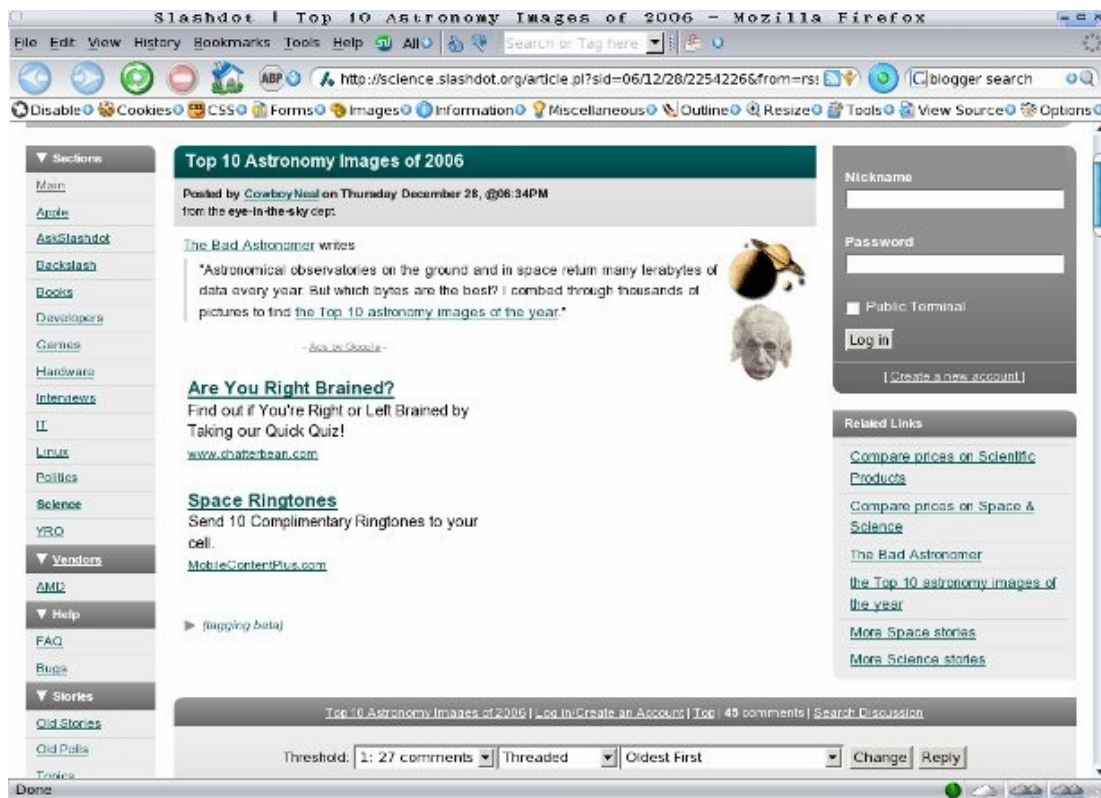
Slashdot | Top 10 Astronomy Images of 2006 - Mozilla Firefox

File Edit View History Bookmarks Tools Help All Search or Tag here

http://science.slashdot.org/article.pl?sid=06/12/28/2254226&from=rss blogger search

Disable Cookies CSS Forms Images Information Miscellaneous Outline Resize Tools View Source Options

▼ Sections
Main
Apple
AskSlashdot
Backslash
Books
Developers
Games
Hardware
Interviews
IT
Linux
Politics
Science
YRO
▼ Vendors
AMD
▼ Help
FAQ
Bugs
▼ Stories
Old Stories
Old Polls
Topics

Top 10 Astronomy Images of 2006

Posted by CowboyNeal on Thursday December 28, @06:34PM
from the eye-in-the-sky dept.

The Bad Astronomer writes

"Astronomical observatories on the ground and in space return many terabytes of data every year. But which bytes are the best? I combed through thousands of pictures to find the Top 10 astronomy images of the year."

- Ads by Google -

Are You Right Brained?
Find out if You're Right or Left Brained by Taking our Quick Quiz!
www.chatterbean.com

Space Ringtones
Send 10 Complimentary Ringtones to your cell.
MobileContentPlus.com

(tagging beta)

Nickname

Password

Public Terminal

Log in

[ Create a new account ]

Related Links
Compare prices on Scientific Products
Compare prices on Space & Science
The Bad Astronomer
the Top 10 astronomy images of the year
More Space stories
More Science stories

Top 10 Astronomy Images of 2006 | Log in/Create an Account | Top | 45 comments | Search Discussion

Threshold: 1: 27 comments Threaded Oldest First Change Reply

Done